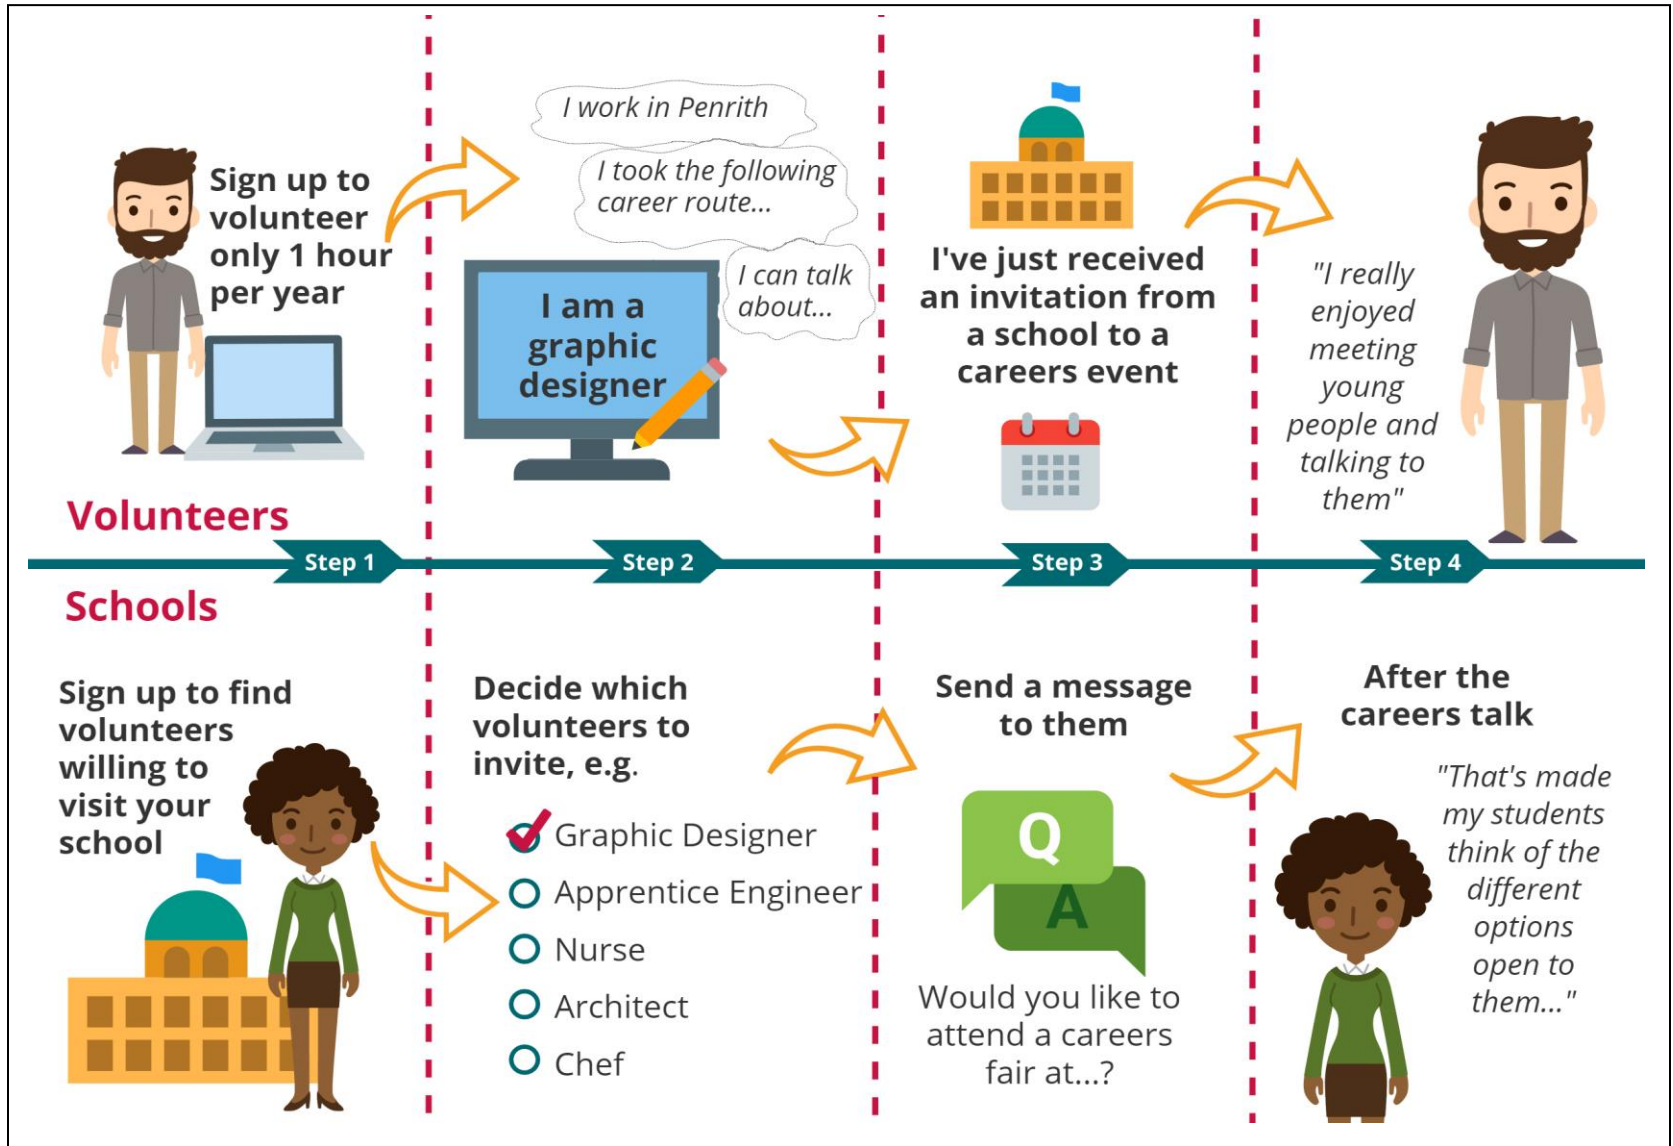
Sign up to volunteer only 1 hour per year

I work in Penrith

I took the following career route...

I can talk about...

I am a graphic designer

I've just received an invitation from a school to a careers event

"I really enjoyed meeting young people and talking to them"

Volunteers

Step 1

Step 2

Step 3

Step 4

Schools

Sign up to find volunteers willing to visit your school

Decide which volunteers to invite, e.g.

Graphic Designer
Apprentice Engineer
Nurse
Architect
Chef

Send a message to them

Q

A

Would you like to attend a careers fair at...?

After the careers talk

"That's made my students think of the different options open to them..."